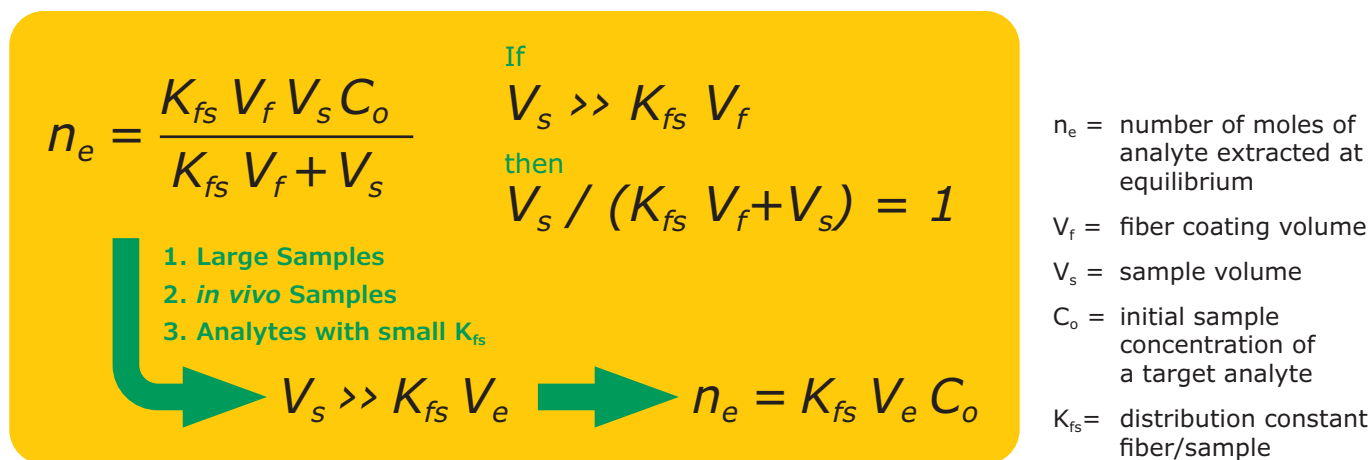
$n_e = \frac{K_{fs} V_f V_s C_o}{K_{fs} V_f + V_s}$

If

$V_s >> K_{fs} V_f$

then

$V_s / (K_{fs} V_f + V_s) = 1$

1. Large Samples
2. *in vivo* Samples
3. Analytes with small $K_{fs}$

$V_s >> K_{fs} V_e$

$n_e = K_{fs} V_e C_o$

$n_e$ = number of moles of analyte extracted at equilibrium

$V_f$ = fiber coating volume

$V_s$ = sample volume

$C_o$ = initial sample concentration of a target analyte

$K_{fs}$ = distribution constant fiber/sample